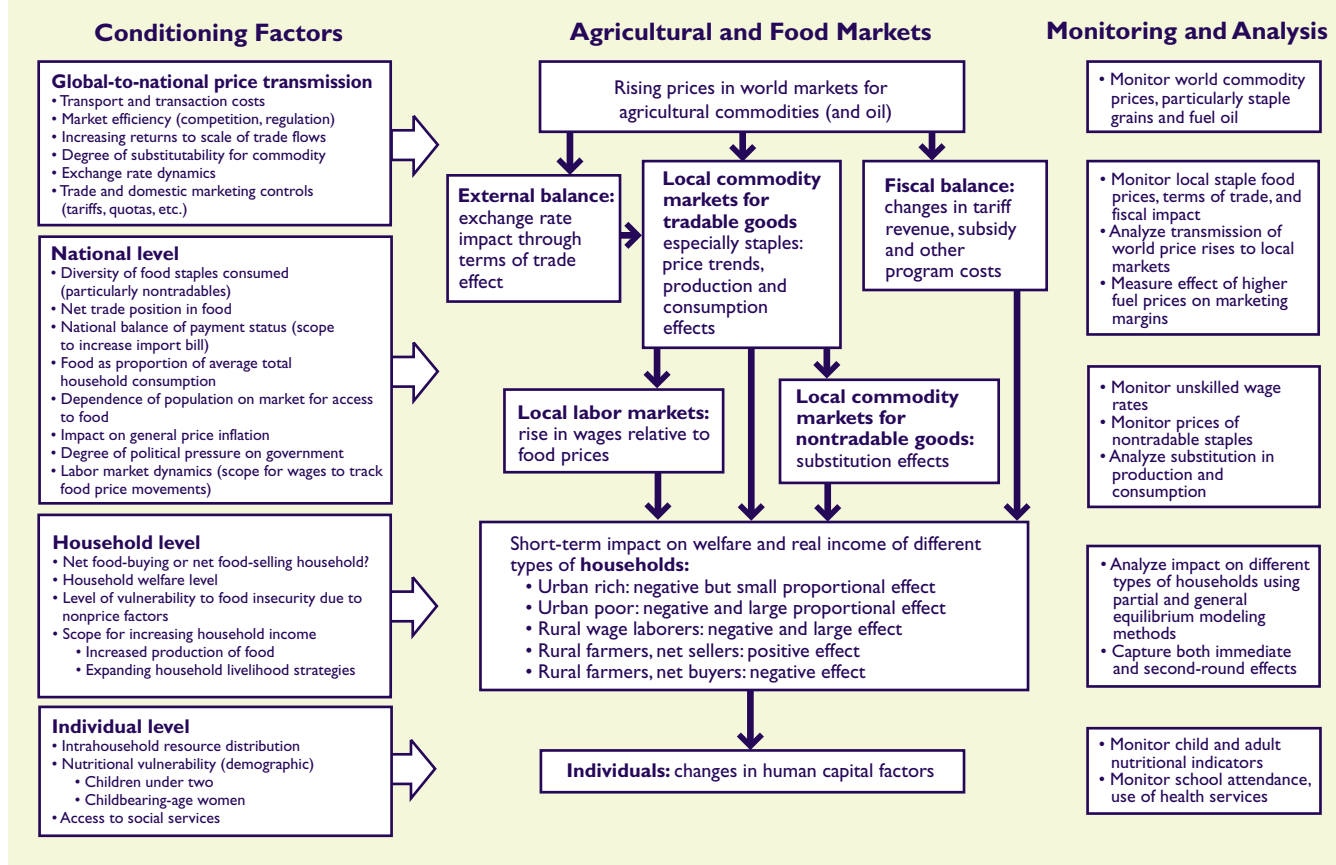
Conditioning Factors

Global-to-national price transmission
• Transport and transaction costs
• Market efficiency (competition, regulation)
• Increasing returns to scale of trade flows
• Degree of substitutability for commodity
• Exchange rate dynamics
• Trade and domestic marketing controls (tariffs, quotas, etc.)

National level
• Diversity of food staples consumed (particularly nontradables)
• Net trade position in food
• National balance of payment status (scope to increase import bill)
• Food as proportion of average total household consumption
• Dependence of population on market for access to food
• Impact on general price inflation
• Degree of political pressure on government
• Labor market dynamics (scope for wages to track food price movements)

Household level
• Net food-buying or net food-selling household?
• Household welfare level
• Level of vulnerability to food insecurity due to nonprice factors
• Scope for increasing household income
• Increased production of food
• Expanding household livelihood strategies

Individual level
• Intrahousehold resource distribution
• Nutritional vulnerability (demographic)
• Children under two
• Childbearing-age women
• Access to social services

Agricultural and Food Markets

Rising prices in world markets for agricultural commodities (and oil)

External balance: exchange rate impact through terms of trade effect

Local commodity markets for tradable goods especially staples: price trends, production and consumption effects

Fiscal balance: changes in tariff revenue, subsidy and other program costs

Local labor markets: rise in wages relative to food prices

Local commodity markets for nontradable goods: substitution effects

Short-term impact on welfare and real income of different types of households:
• Urban rich: negative but small proportional effect
• Urban poor: negative and large proportional effect
• Rural wage laborers: negative and large effect
• Rural farmers, net sellers: positive effect
• Rural farmers, net buyers: negative effect

Individuals: changes in human capital factors

Monitoring and Analysis

• Monitor world commodity prices, particularly staple grains and fuel oil

• Monitor local staple food prices, terms of trade, and fiscal impact
• Analyze transmission of world price rises to local markets
• Measure effect of higher fuel prices on marketing margins

• Monitor unskilled wage rates
• Monitor prices of nontradable staples
• Analyze substitution in production and consumption

• Analyze impact on different types of households using partial and general equilibrium modeling methods
• Capture both immediate and second-round effects

• Monitor child and adult nutritional indicators
• Monitor school attendance, use of health services